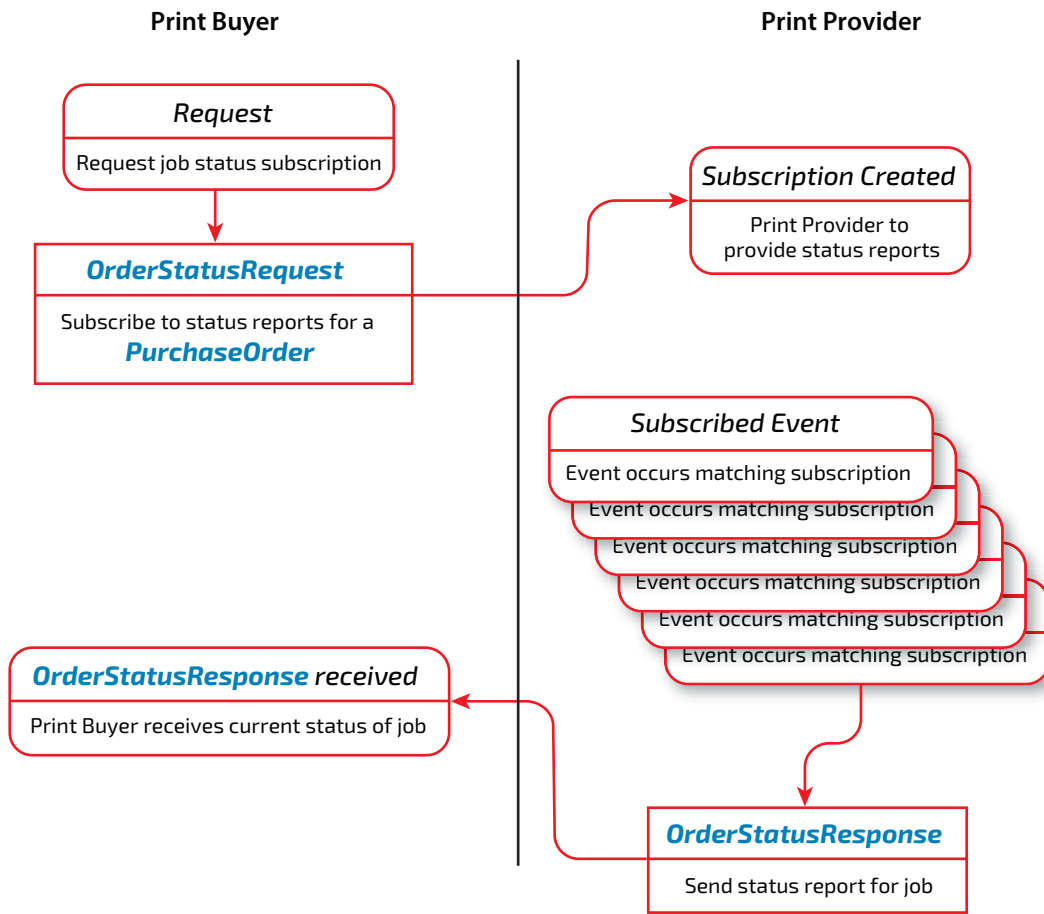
Print Buyer

Print Provider

Request

Request job status subscription

Subscription Created

Print Provider to provide status reports

OrderStatusRequest

Subscribe to status reports for a PurchaseOrder

Subscribed Event

Event occurs matching subscription

Event occurs matching subscription

Event occurs matching subscription

Event occurs matching subscription

Event occurs matching subscription

Event occurs matching subscription

OrderStatusResponse received

Print Buyer receives current status of job

OrderStatusResponse

Send status report for job